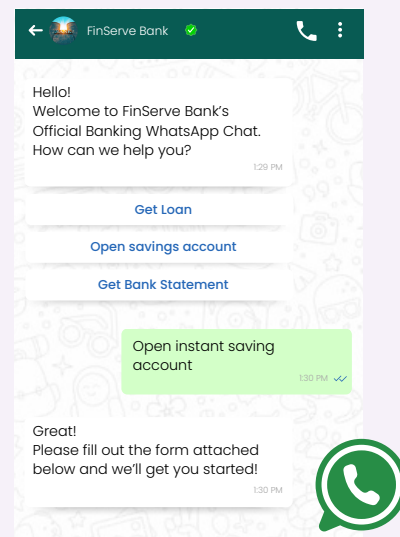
FinServe Bank

Hello!
Welcome to FinServe Bank's Official Banking WhatsApp Chat. How can we help you?
1:29 PM

Get Loan

Open savings account

Get Bank Statement

Open instant saving account
1:30 PM

Great!
Please fill out the form attached below and we'll get you started!
1:30 PM